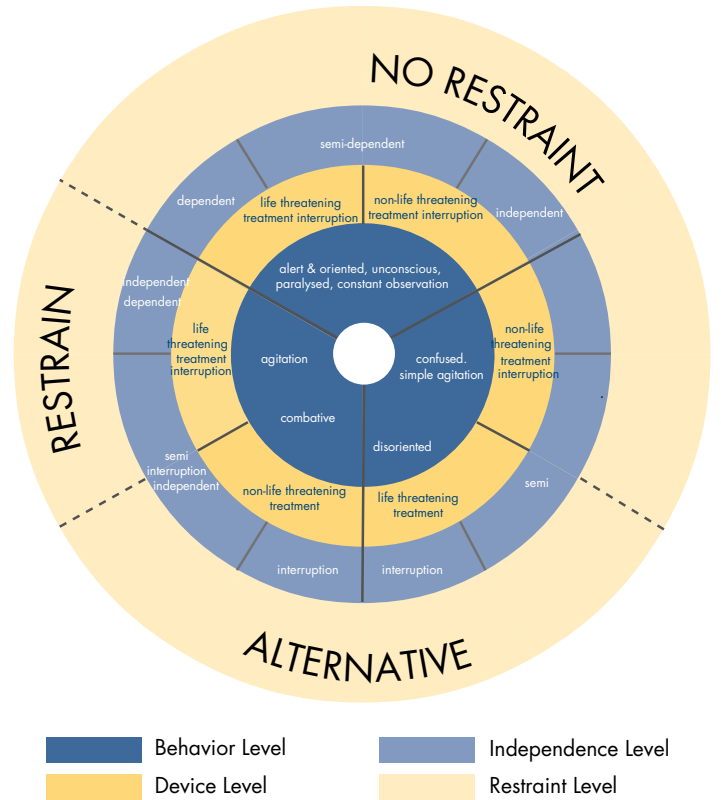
NO RESTRAINT

RESTRAIN

ALTERNATIVE

semi-dependent

dependent

independent

independent
dependent

semi
interruption
independent

semi

interruption

interruption

life threatening
treatment interruption

non-life threatening
treatment interruption

life
threatening
treatment
interruption

non-life
threatening
treatment
interruption

non-life threatening
treatment

life threatening
treatment

alert & oriented, unconscious,
paralysed, constant observation

agitation

confused.
simple agitation

combative

disoriented

Behavior Level

Independence Level

Device Level

Restraint Level